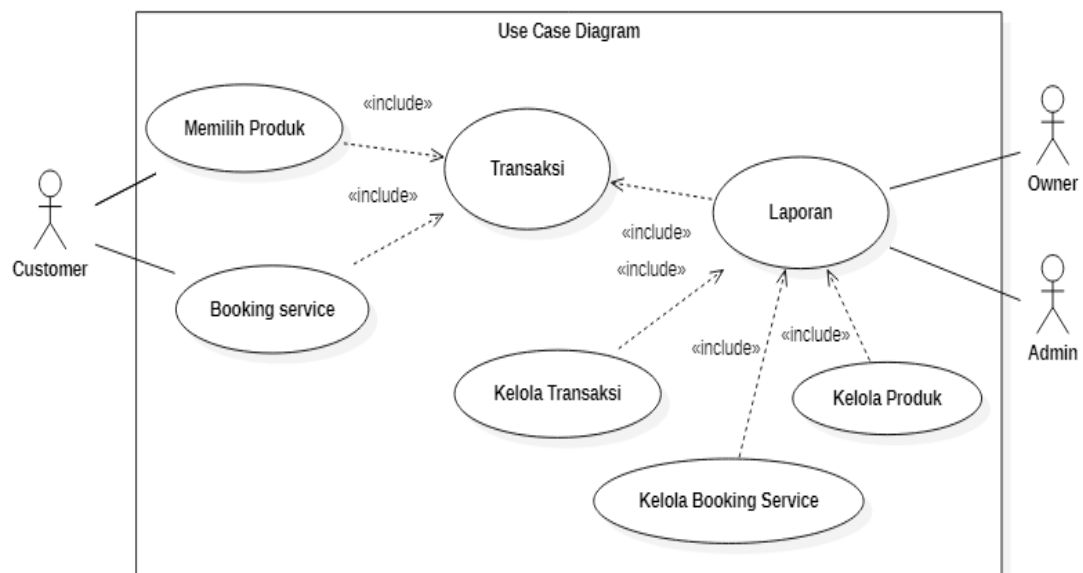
Use Case Diagram

Customer

Memilih Produk

«include»

«include»

Transaksi

Booking service

«include»

«include»

Laporan

Owner

Admin

«include»

«include»

Kelola Transaksi

Kelola Produk

Kelola Booking Service